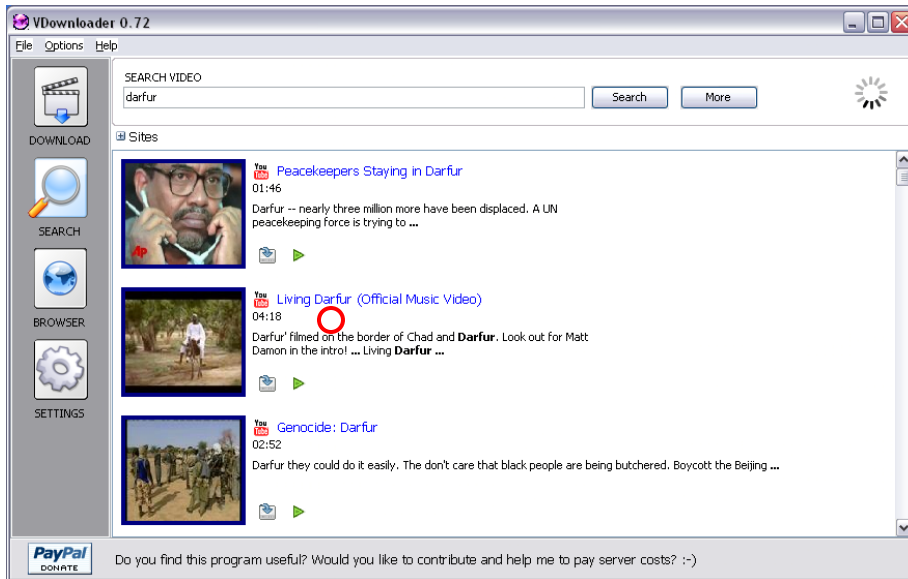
VDownloader 0.72

File Options Help

DOWNLOAD

SEARCH

BROWSER

SETTINGS

SEARCH VIDEO

darfur

Search

More

Sites

You Tube Peacekeepers Staying in Darfur
01:46

Darfur -- nearly three million more have been displaced. A UN peacekeeping force is trying to **...**

AP

You Tube Living Darfur (Official Music Video)
04:18

Darfur' filmed on the border of Chad and **Darfur**. Look out for Matt Damon in the intro! **...** Living **Darfur** **...**

You Tube Genocide: Darfur
02:52

Darfur they could do it easily. The don't care that black people are being butchered. Boycott the Beijing **...**

PayPal DONATE

Do you find this program useful? Would you like to contribute and help me to pay server costs? :-)